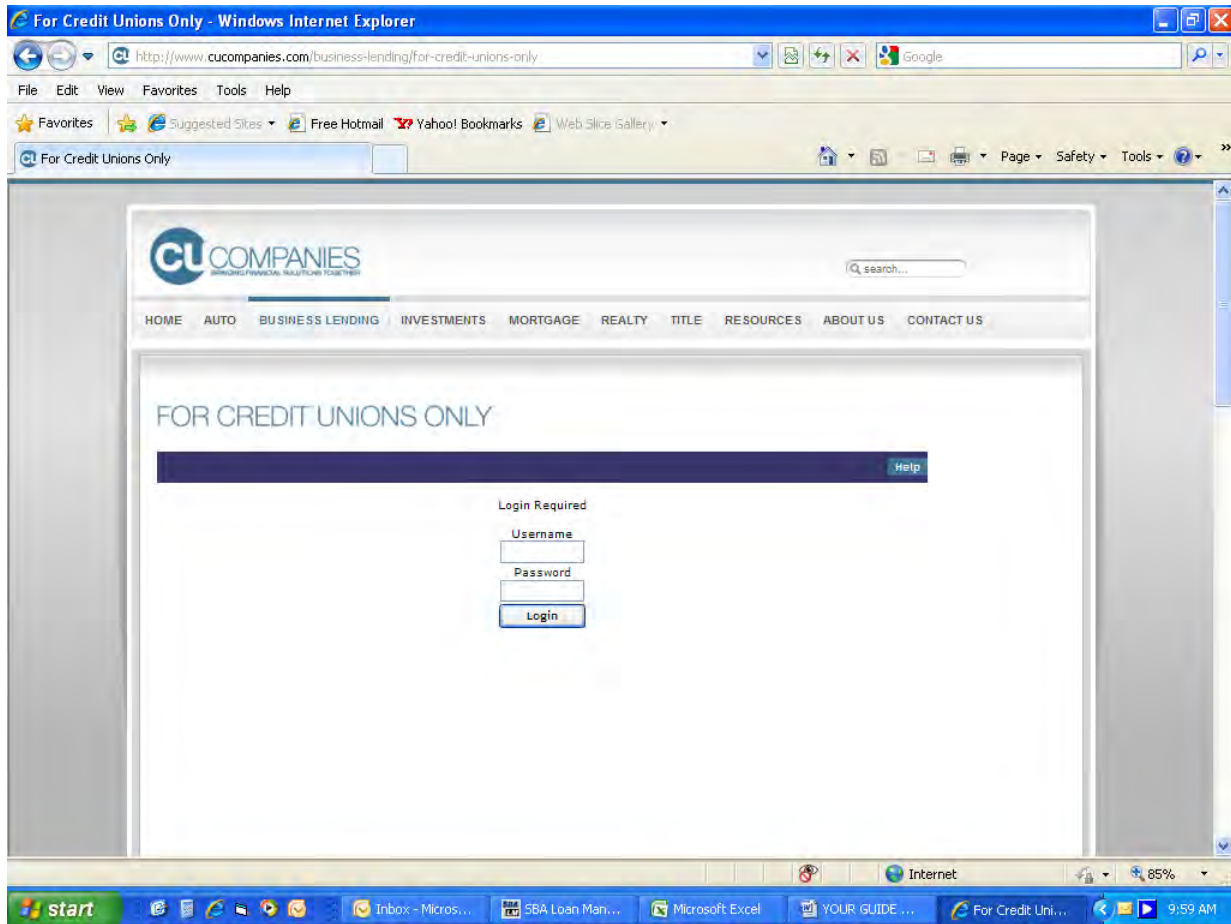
For Credit Unions Only - Windows Internet Explorer

http://www.cucompanies.com/business-lending/for-credit-unions-only

Google

File Edit View Favorites Tools Help

Favorites Suggested Sites Free Hotmail Yahoo! Bookmarks Web Slice Gallery

For Credit Unions Only

Page Safety Tools

CU COMPANIES
BRINGING FINANCIAL SOLUTIONS TOGETHER

search...

HOME AUTO BUSINESS LENDING INVESTMENTS MORTGAGE REALTY TITLE RESOURCES ABOUT US CONTACT US

FOR CREDIT UNIONS ONLY

Help

Login Required

Username

Password

Login

Internet

85%

start

Inbox - Micros...

SBA Loan Man...

Microsoft Excel

YOUR GUIDE ...

For Credit Uni...

9:59 AM